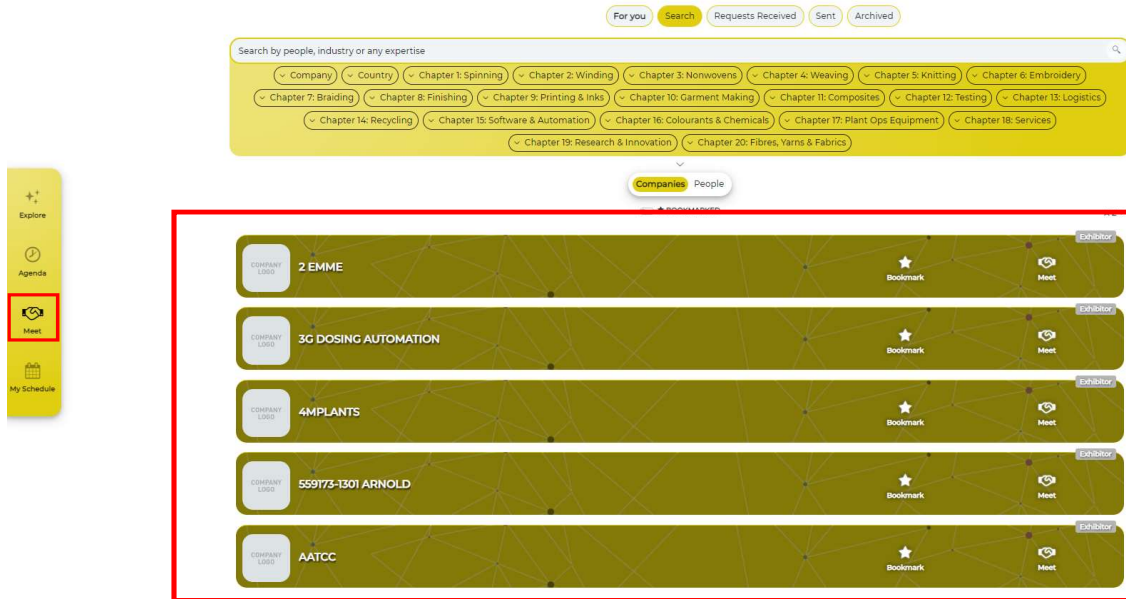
For you Search Requests Received Sent Archived

Search by people, industry or any expertise

Company Country Chapter 1: Spinning Chapter 2: Winding Chapter 3: Nonwovens Chapter 4: Weaving Chapter 5: Knitting Chapter 6: Embroidery Chapter 7: Braiding Chapter 8: Finishing Chapter 9: Printing & Inks Chapter 10: Garment Making Chapter 11: Composites Chapter 12: Testing Chapter 13: Logistics Chapter 14: Recycling Chapter 15: Software & Automation Chapter 16: Colourants & Chemicals Chapter 17: Plant Ops Equipment Chapter 18: Services Chapter 19: Research & Innovation Chapter 20: Fibres, Yarns & Fabrics

Companies People

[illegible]

Explore

Agenda

Meet

My Schedule

Exhibitor
COMPANY LOGO
2 EMME
Bookmark
Meet

Exhibitor
COMPANY LOGO
3G DOSING AUTOMATION
Bookmark
Meet

Exhibitor
COMPANY LOGO
4MPLANTS
Bookmark
Meet

Exhibitor
COMPANY LOGO
559173-1301 ARNOLD
Bookmark
Meet

Exhibitor
COMPANY LOGO
AATCC
Bookmark
Meet